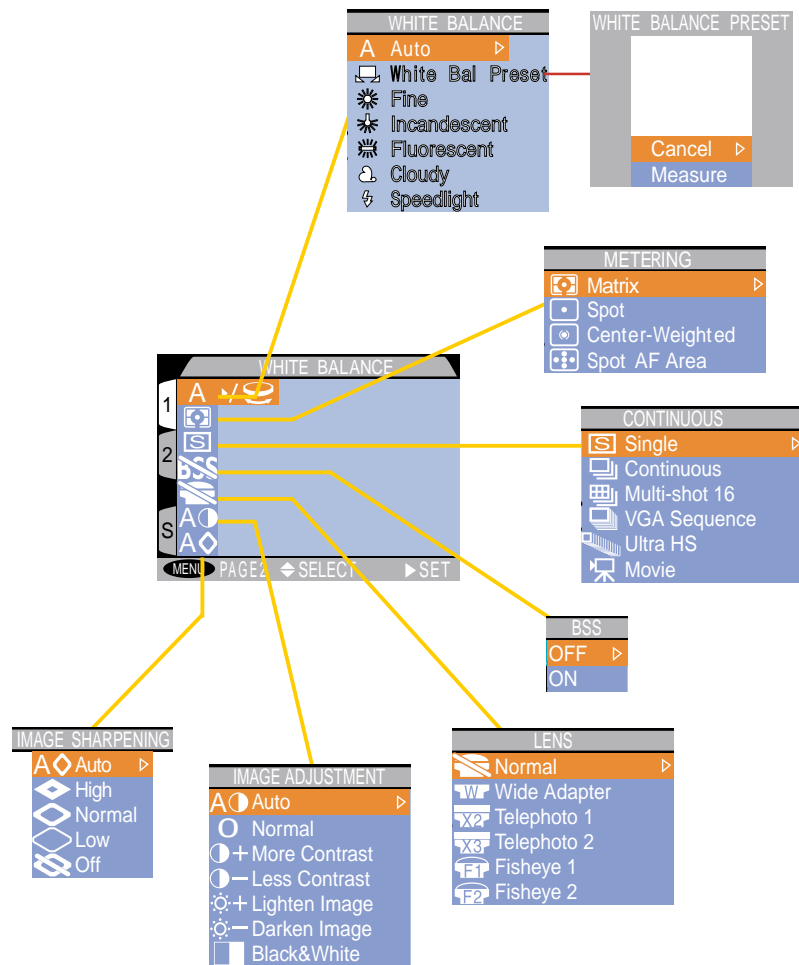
WHITE BALANCE
A Auto
White Bal Preset
Fine
Incandescent
Fluorescent
Cloudy
Speedlight

WHITE BALANCE PRESET
Cancel
Measure

METERING
Matrix
Spot
Center-Weighted
Spot AF Area

WHITE BALANCE
1
A
2
BSS
S
A
A
MENU PAGE2 SELECT SET

CONTINUOUS
S Single
Continuous
Multi-shot 16
VGA Sequence
Ultra HS
Movie

BSS
OFF
ON

IMAGE SHARPENING
A Auto
High
Normal
Low
Off

IMAGE ADJUSTMENT
A Auto
O Normal
More Contrast
Less Contrast
Lighten Image
Darken Image
Black&White

LENS
Normal
W Wide Adapter
X2 Telephoto 1
X3 Telephoto 2
F1 Fisheye 1
F2 Fisheye 2